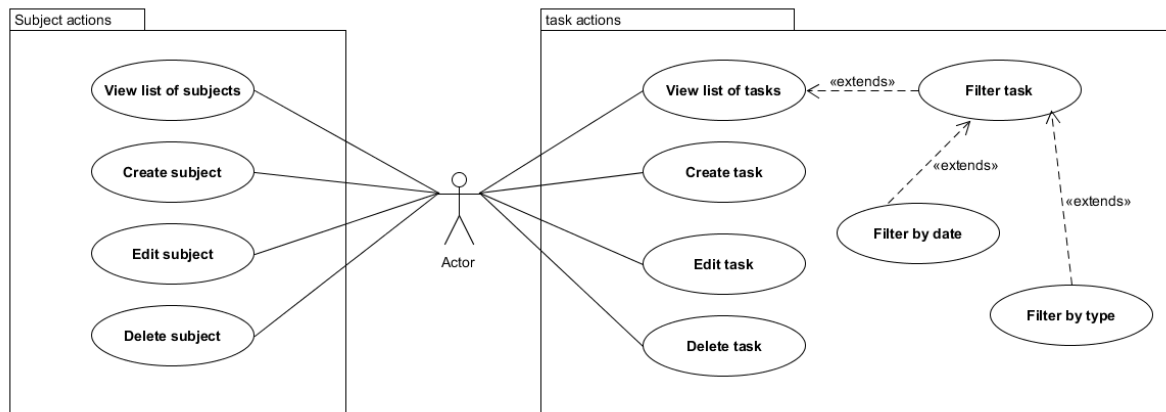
Subject actions

View list of subjects

Create subject

Edit subject

Delete subject

Actor

task actions

View list of tasks

«extends»

Filter task

Create task

«extends»

«extends»

Filter by date

Edit task

Filter by type

Delete task